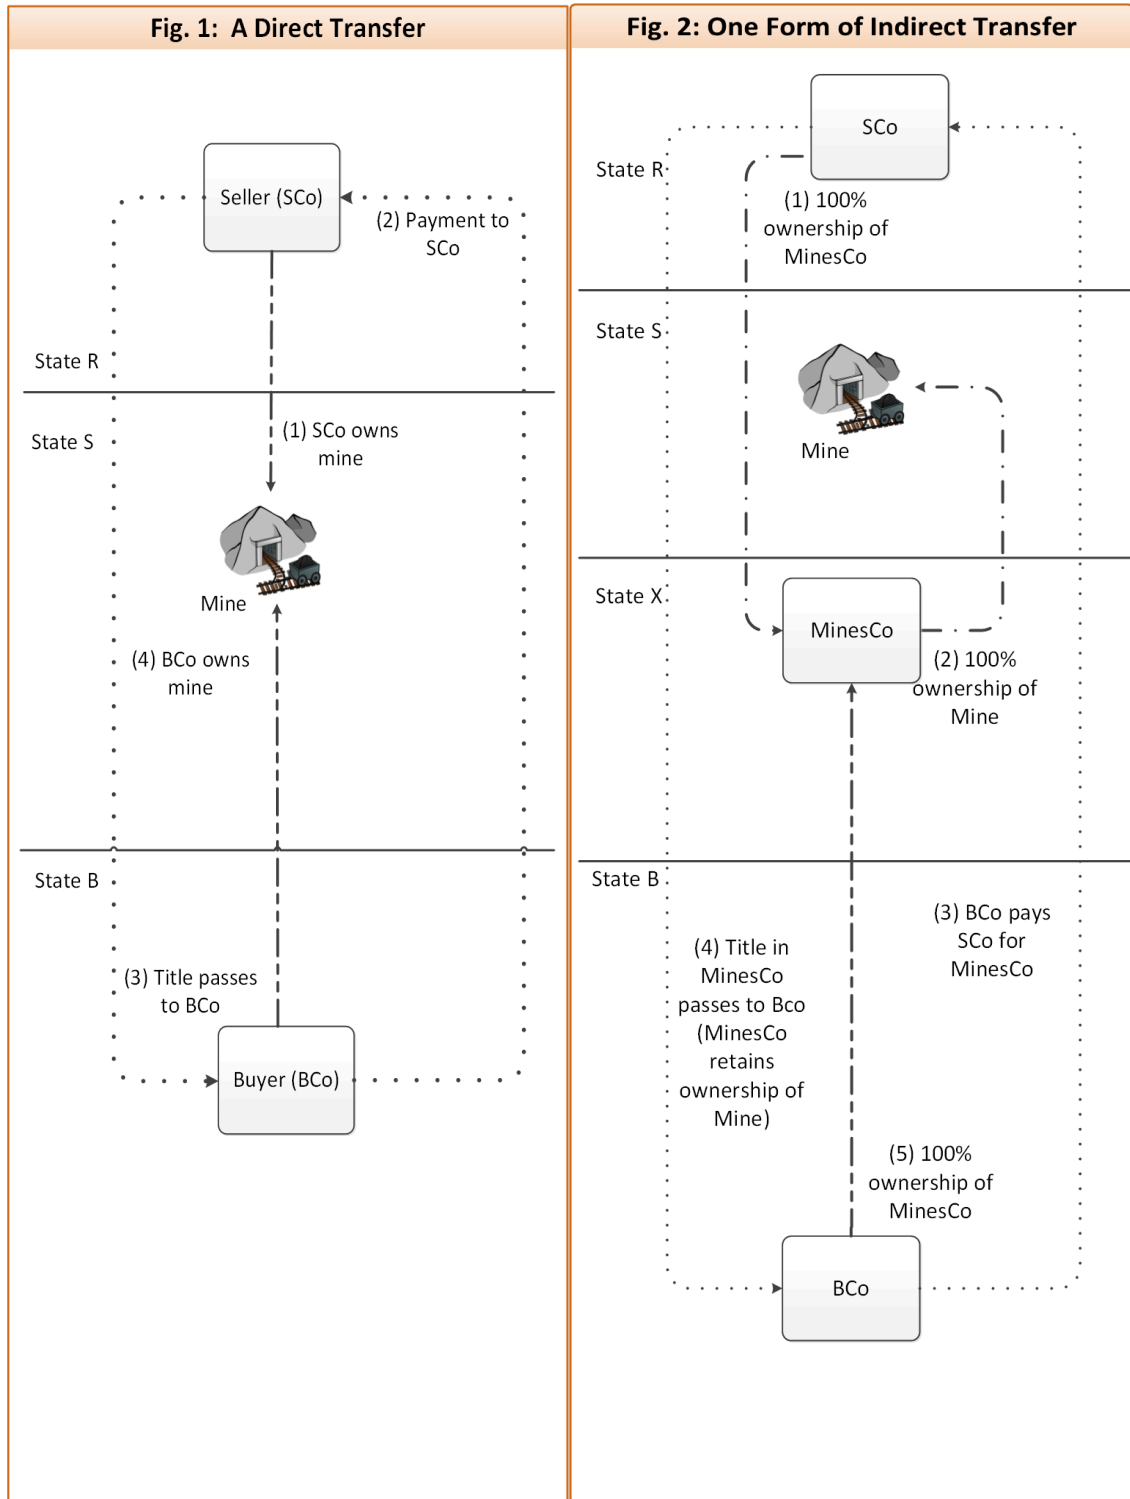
Fig. 1: A Direct Transfer

Seller (SCo)

(2) Payment to SCo

State R

State S

(1) SCo owns mine

Mine

(4) BCo owns mine

State B

(3) Title passes to BCo

Buyer (BCo)

Fig. 2: One Form of Indirect Transfer

SCo

State R

(1) 100% ownership of MinesCo

State S

Mine

State X

MinesCo

(2) 100% ownership of Mine

State B

(3) BCo pays SCo for MinesCo

(4) Title in MinesCo passes to Bco (MinesCo retains ownership of Mine)

(5) 100% ownership of MinesCo

BCo